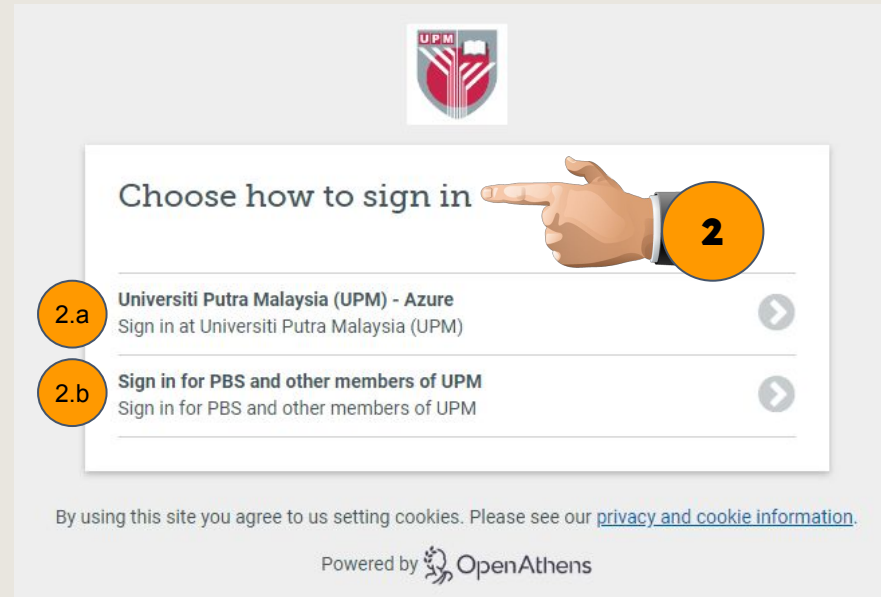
UPM

Choose how to sign in

2

2.a
Universiti Putra Malaysia (UPM) - Azure
Sign in at Universiti Putra Malaysia (UPM)

2.b
Sign in for PBS and other members of UPM
Sign in for PBS and other members of UPM

By using this site you agree to us setting cookies. Please see our privacy and cookie information.

Powered by OpenAthens